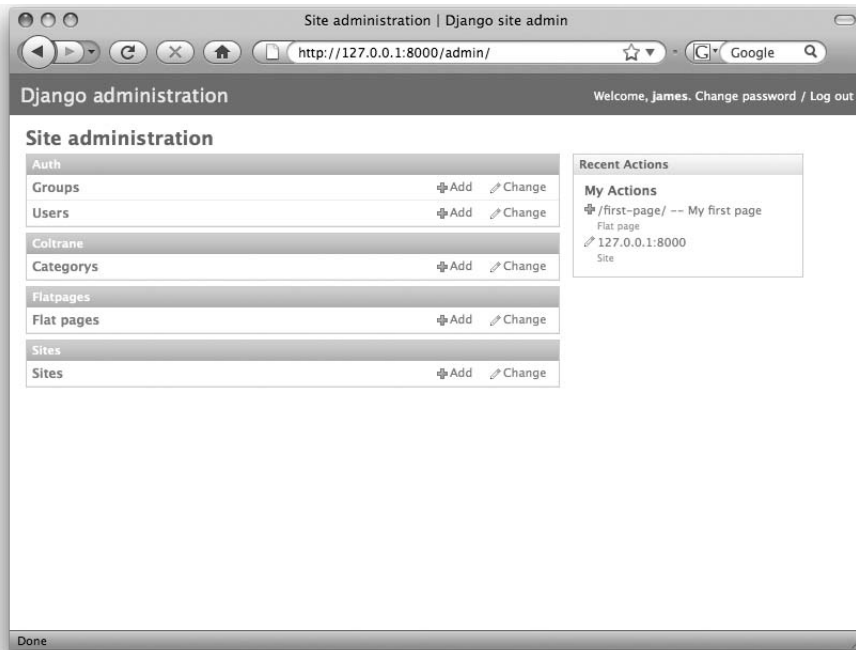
Site administration | Django site admin

http://127.0.0.1:8000/admin/

Google

Django administration

Welcome, **james**. Change password / Log out

Site administration

Auth

Groups Add Change

Users Add Change

Coltrane

Categorys Add Change

Flatpages

Flat pages Add Change

Sites

Sites Add Change

Recent Actions

My Actions

/first-page/ -- My first page
Flat page

127.0.0.1:8000
Site

Done